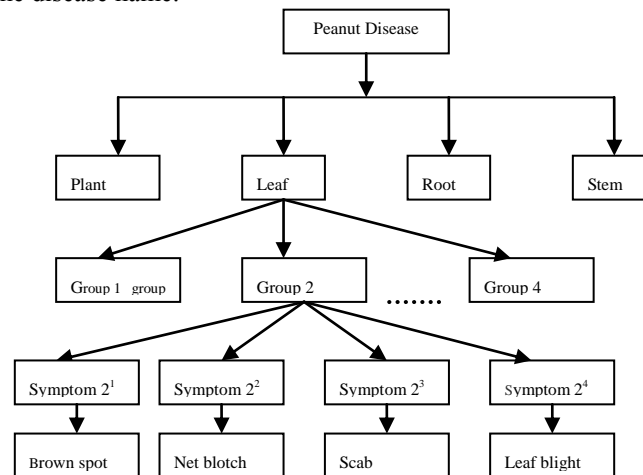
he disease name.

Peanut Disease

Plant

Leaf

Root

Stem

Group 1 group

Group 2

.......

Group 4

Symptom $2^1$

Symptom $2^2$

Symptom $2^3$

Symptom $2^4$

Brown spot

Net blotch

Scab

Leaf blight